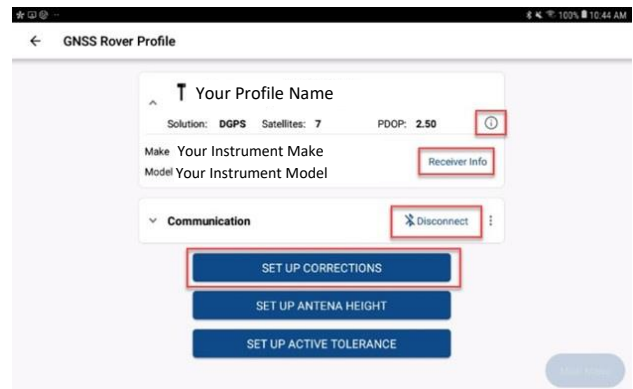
100% 10:44 AM

←  GNSS Rover Profile

Your Profile Name

Solution: DGPS  Satellites: 7  PDOP: 2.50

Make Your Instrument Make
Model Your Instrument Model

Receiver Info

Communication

Disconnect

SET UP CORRECTIONS

SET UP ANTENA HEIGHT

SET UP ACTIVE TOLERANCE

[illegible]